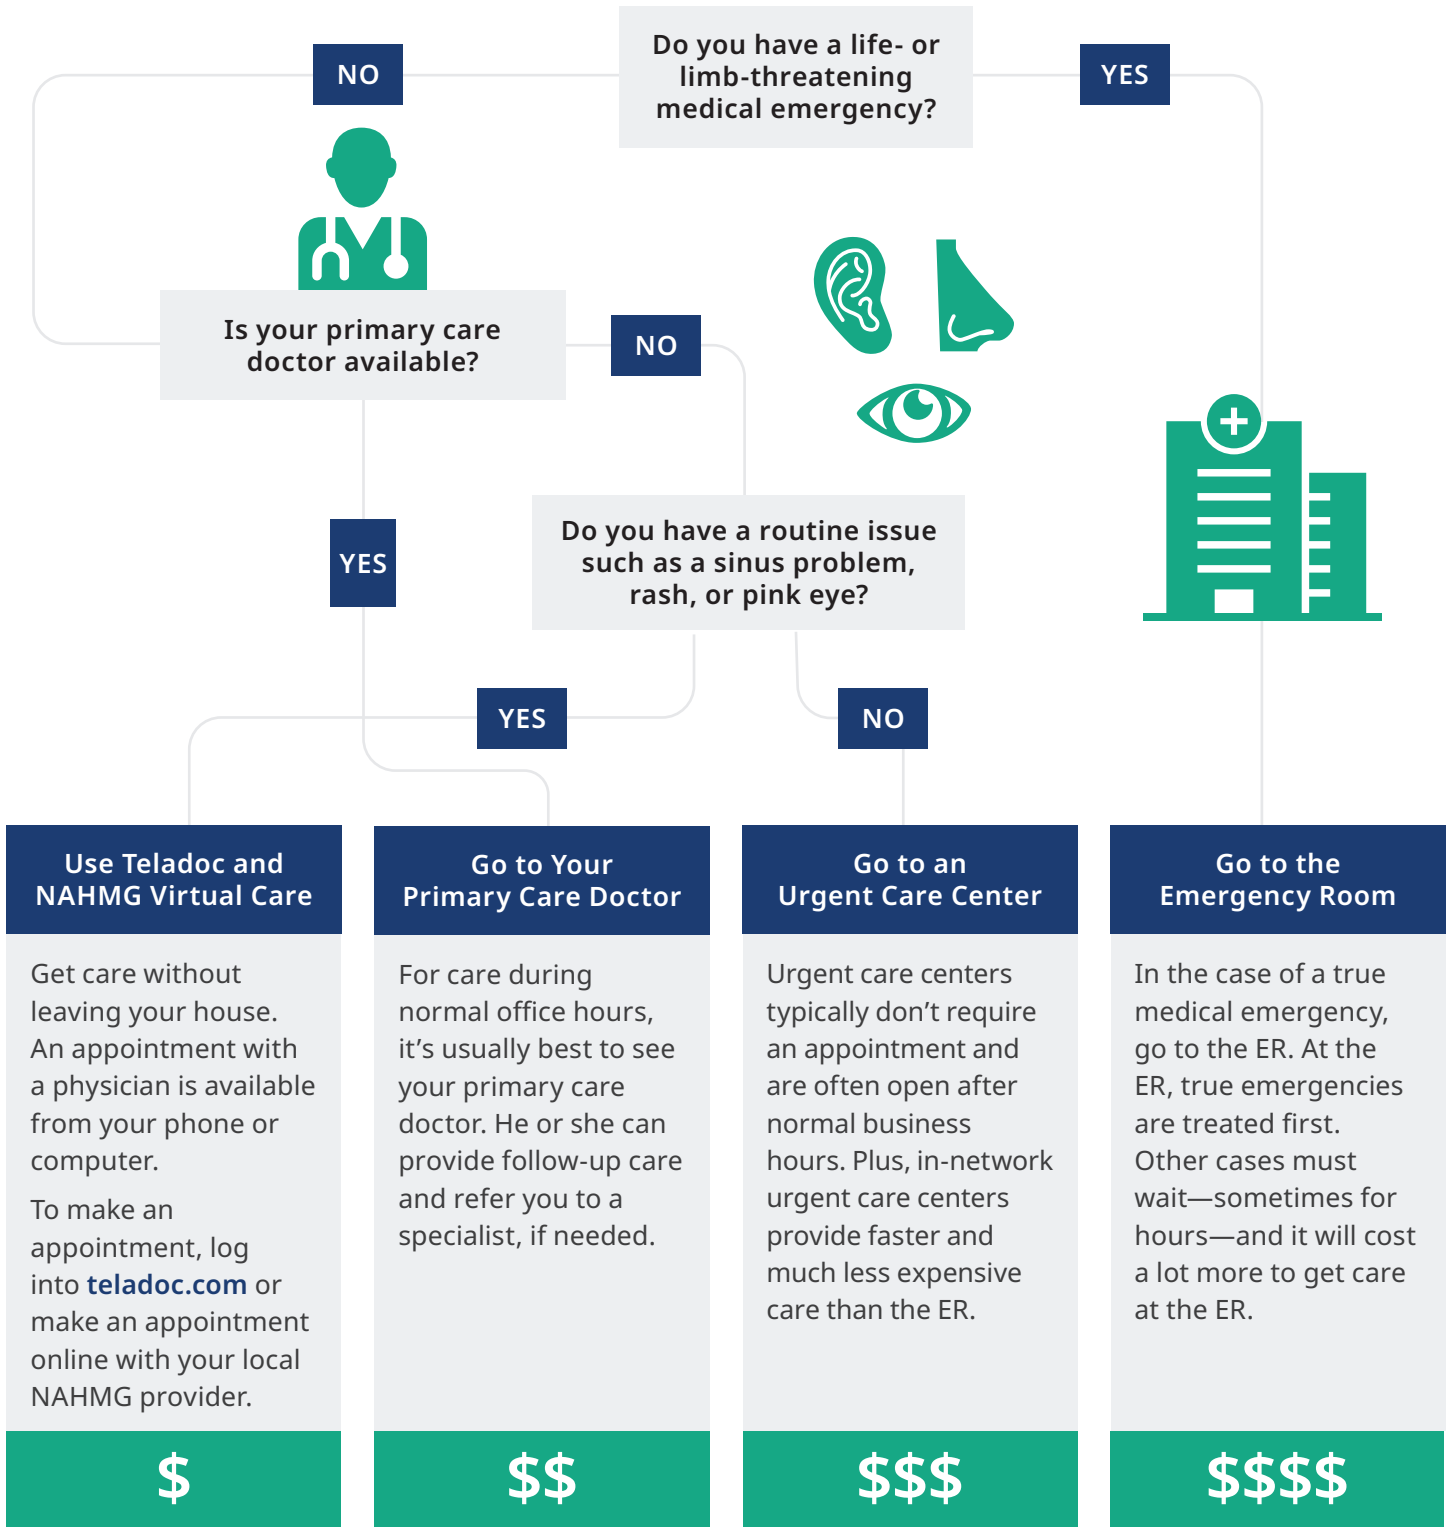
Do you have a life- or limb-threatening medical emergency?

NO

YES

Is your primary care doctor available?

NO

YES

Do you have a routine issue such as a sinus problem, rash, or pink eye?

YES

NO

Use Teladoc and NAHMG Virtual Care

Get care without leaving your house. An appointment with a physician is available from your phone or computer.

To make an appointment, log into teladoc.com or make an appointment online with your local NAHMG provider.

$

Go to Your Primary Care Doctor

For care during normal office hours, it's usually best to see your primary care doctor. He or she can provide follow-up care and refer you to a specialist, if needed.

$$

Go to an Urgent Care Center

Urgent care centers typically don't require an appointment and are often open after normal business hours. Plus, in-network urgent care centers provide faster and much less expensive care than the ER.

$$$

Go to the Emergency Room

In the case of a true medical emergency, go to the ER. At the ER, true emergencies are treated first. Other cases must wait—sometimes for hours—and it will cost a lot more to get care at the ER.

$$$$